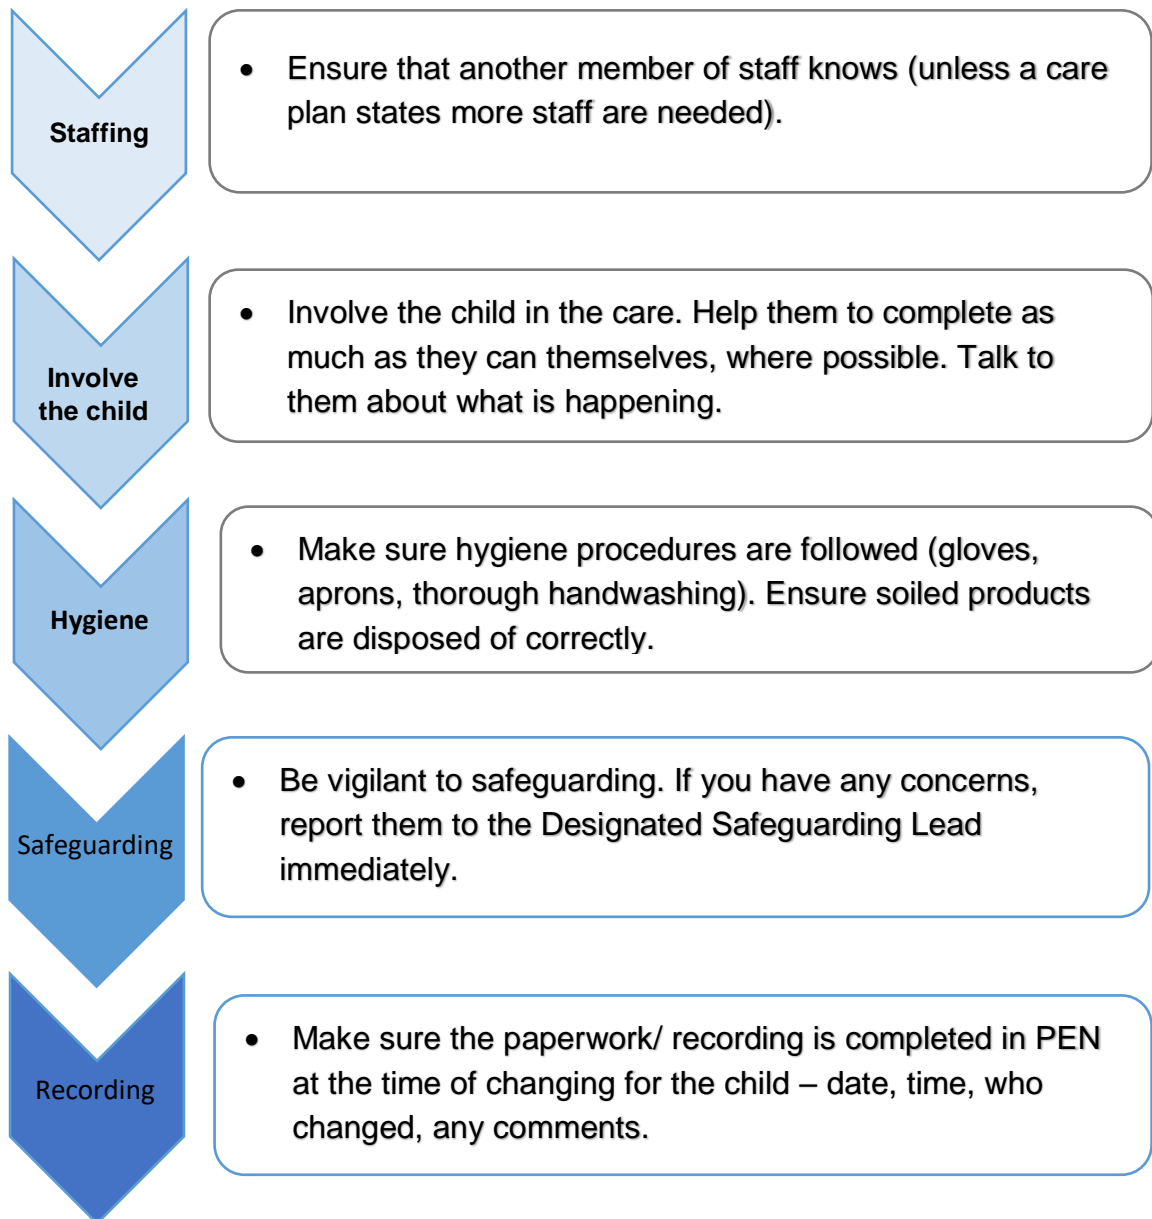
Staffing

- Ensure that another member of staff knows (unless a care plan states more staff are needed).

Involve the child

- Involve the child in the care. Help them to complete as much as they can themselves, where possible. Talk to them about what is happening.

Hygiene

- Make sure hygiene procedures are followed (gloves, aprons, thorough handwashing). Ensure soiled products are disposed of correctly.

Safeguarding

- Be vigilant to safeguarding. If you have any concerns, report them to the Designated Safeguarding Lead immediately.

Recording

- Make sure the paperwork/ recording is completed in PEN at the time of changing for the child – date, time, who changed, any comments.